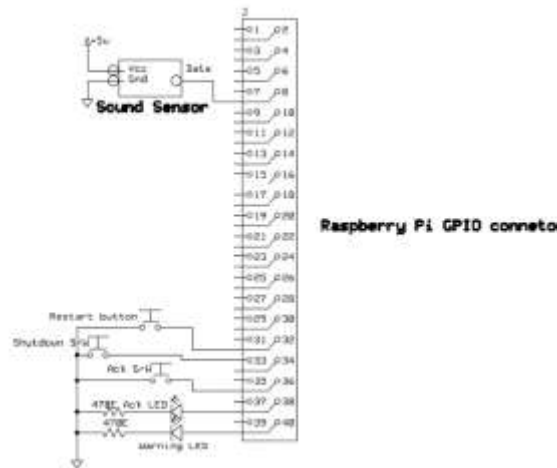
+5v

Vcc

Gnd

Data

Sound Sensor

J

01 02

03 04

05 06

07 08

09 010

011 012

013 014

015 016

017 018

019 020

021 022

023 024

025 026

027 028

029 030

031 032

033 034

035 036

037 038

039 040

Raspberry Pi GPIO conneto

Restart button

Shutdown Sw

Ack SW

470E Ack LED

470E

Warning LED